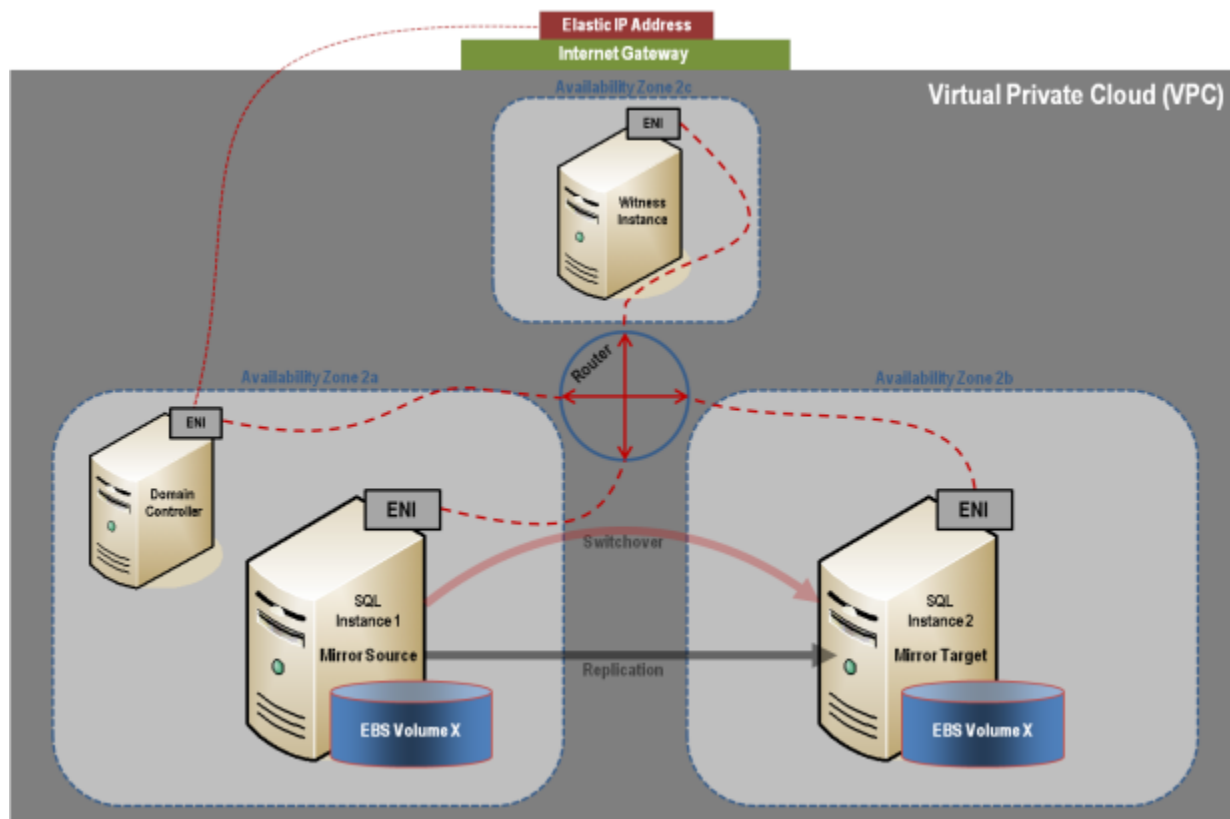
Elastic IP Address

Internet Gateway

Virtual Private Cloud (VPC)

Availability Zone 2c

ENI

Witness Instance

Router

Availability Zone 2a

Availability Zone 2b

ENI

Domain Controller

ENI

ENI

Switchover

SQL Instance 1

Mirror Source

SQL Instance 2

Mirror Target

Replication

EBS Volume X

EBS Volume X